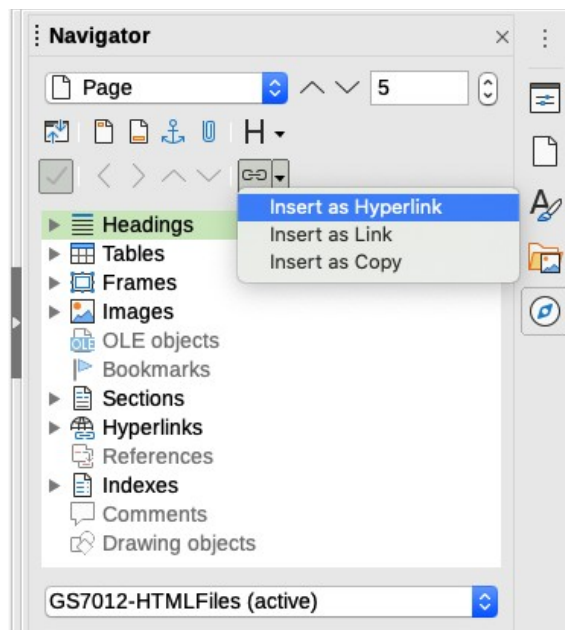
Navigator ×

Page 5

H

Insert as Hyperlink
Insert as Link
Insert as Copy

Headings
Tables
Frames
Images
OLE objects
Bookmarks
Sections
Hyperlinks
References
Indexes
Comments
Drawing objects

GS7012-HTMLFiles (active)